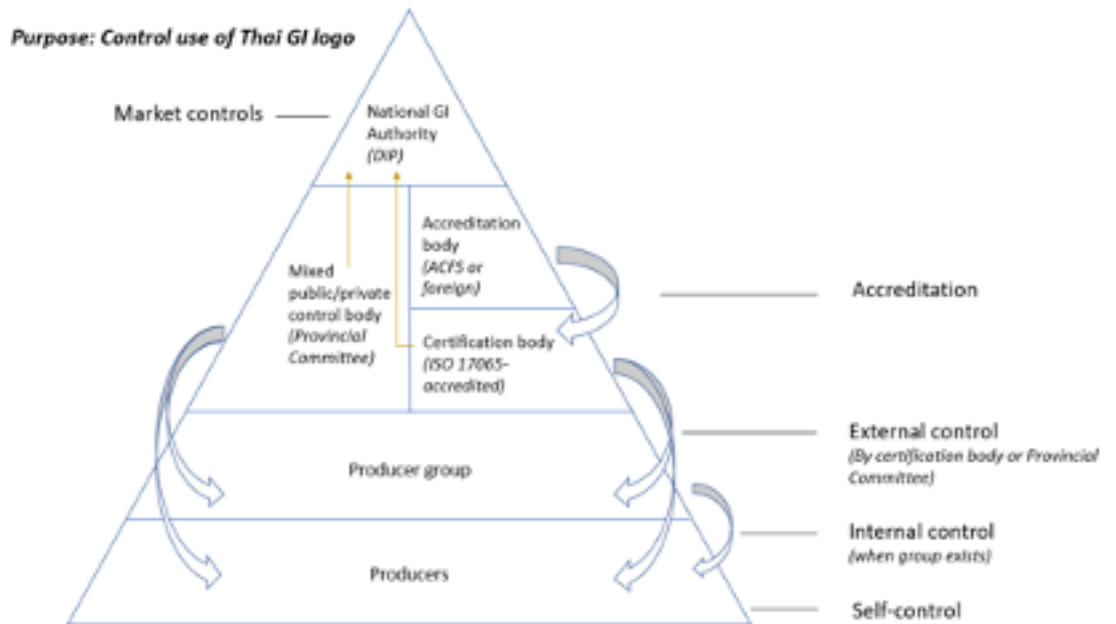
Purpose: Control use of Thai GI logo

Market controls

National GI Authority (DIP)

Mixed public/private control body (Provincial Committee)

Accreditation body (ACFS or foreign)

Certification body (ISO 17065-accredited)

Accreditation

Producer group

External control
(By certification body or Provincial Committee)

Internal control
(when group exists)

Producers

Self-control